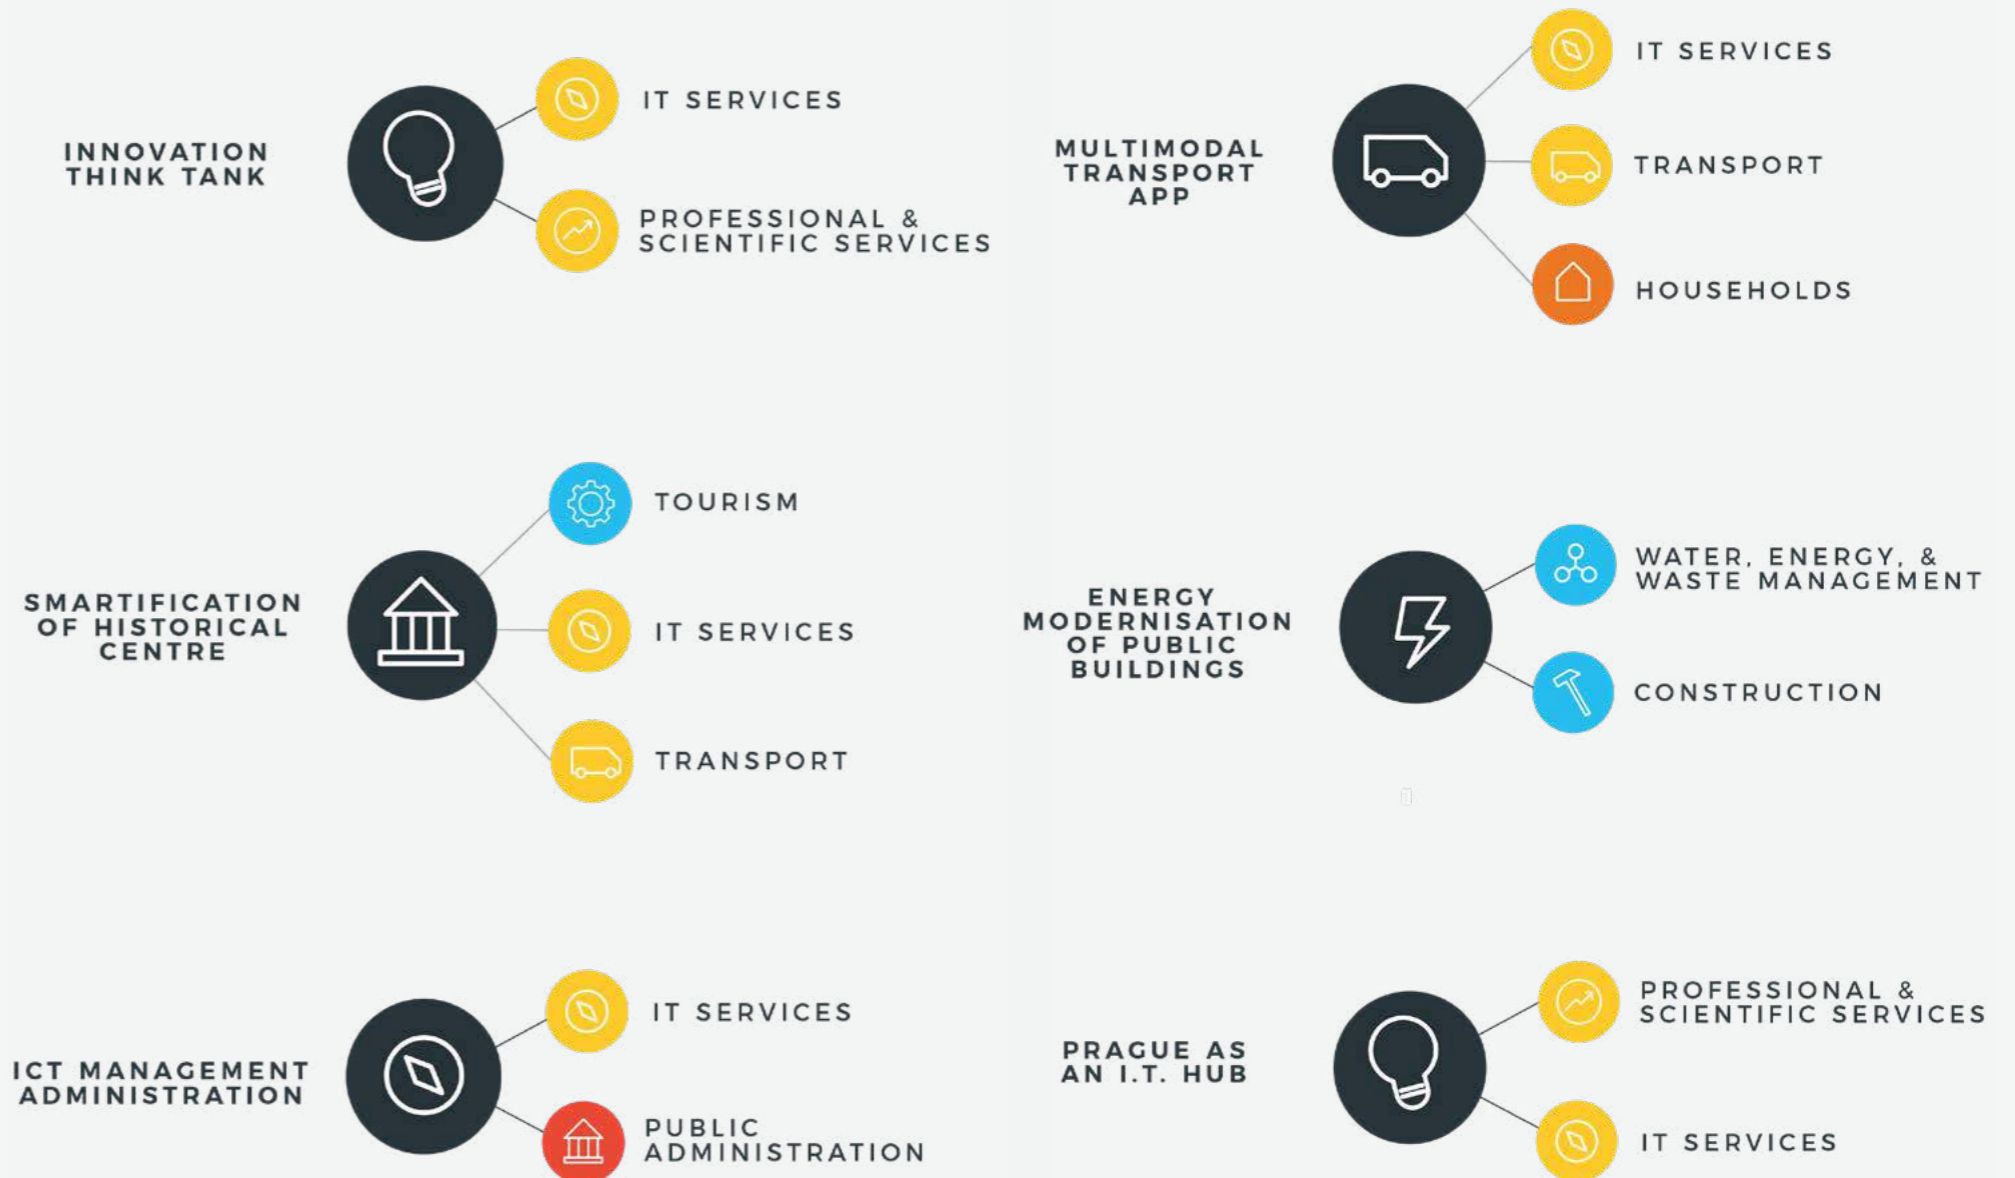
INNOVATION THINK TANK

IT SERVICES

PROFESSIONAL & SCIENTIFIC SERVICES

MULTIMODAL TRANSPORT APP

IT SERVICES

TRANSPORT

HOUSEHOLDS

SMARTIFICATION OF HISTORICAL CENTRE

TOURISM

IT SERVICES

TRANSPORT

ENERGY MODERNISATION OF PUBLIC BUILDINGS

WATER, ENERGY, & WASTE MANAGEMENT

CONSTRUCTION

ICT MANAGEMENT ADMINISTRATION

IT SERVICES

PUBLIC ADMINISTRATION

PRAGUE AS AN I.T. HUB

PROFESSIONAL & SCIENTIFIC SERVICES

IT SERVICES